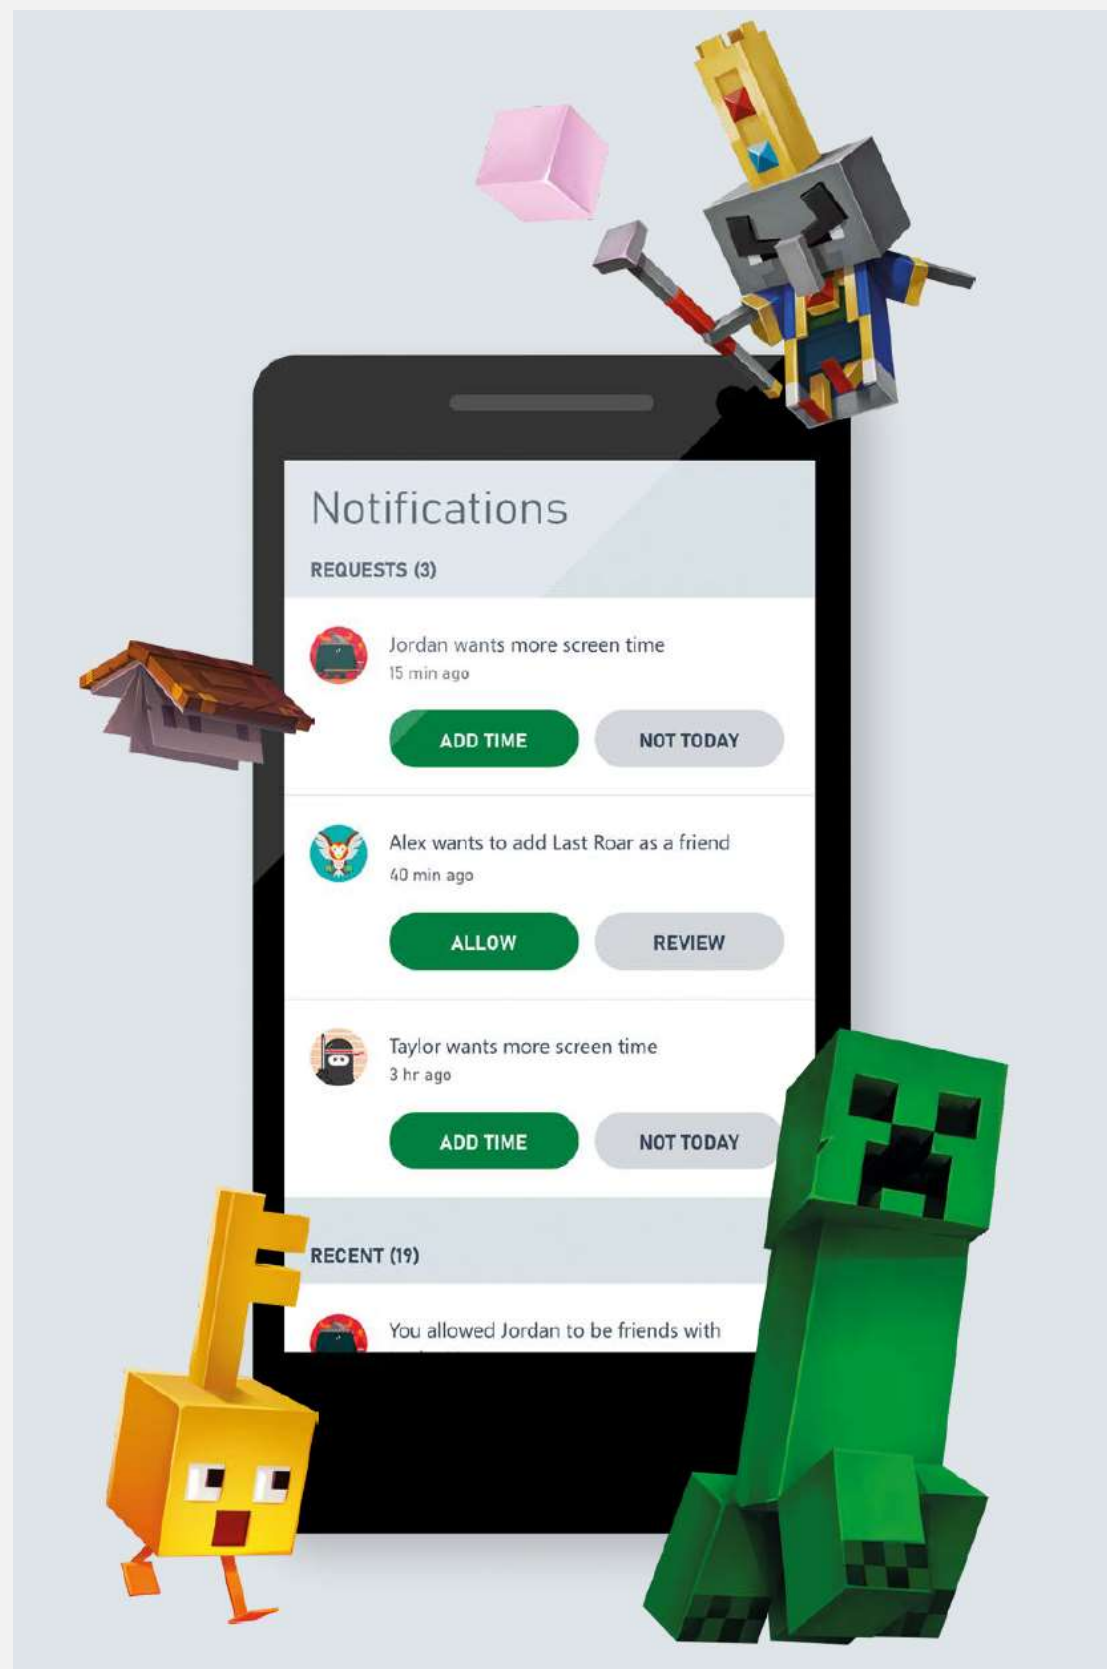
Notifications

REQUESTS (3)

Jordan wants more screen time
15 min ago

ADD TIME

NOT TODAY

Alex wants to add Last Roar as a friend
40 min ago

ALLOW

REVIEW

Taylor wants more screen time
3 hr ago

ADD TIME

NOT TODAY

RECENT (19)

You allowed Jordan to be friends with